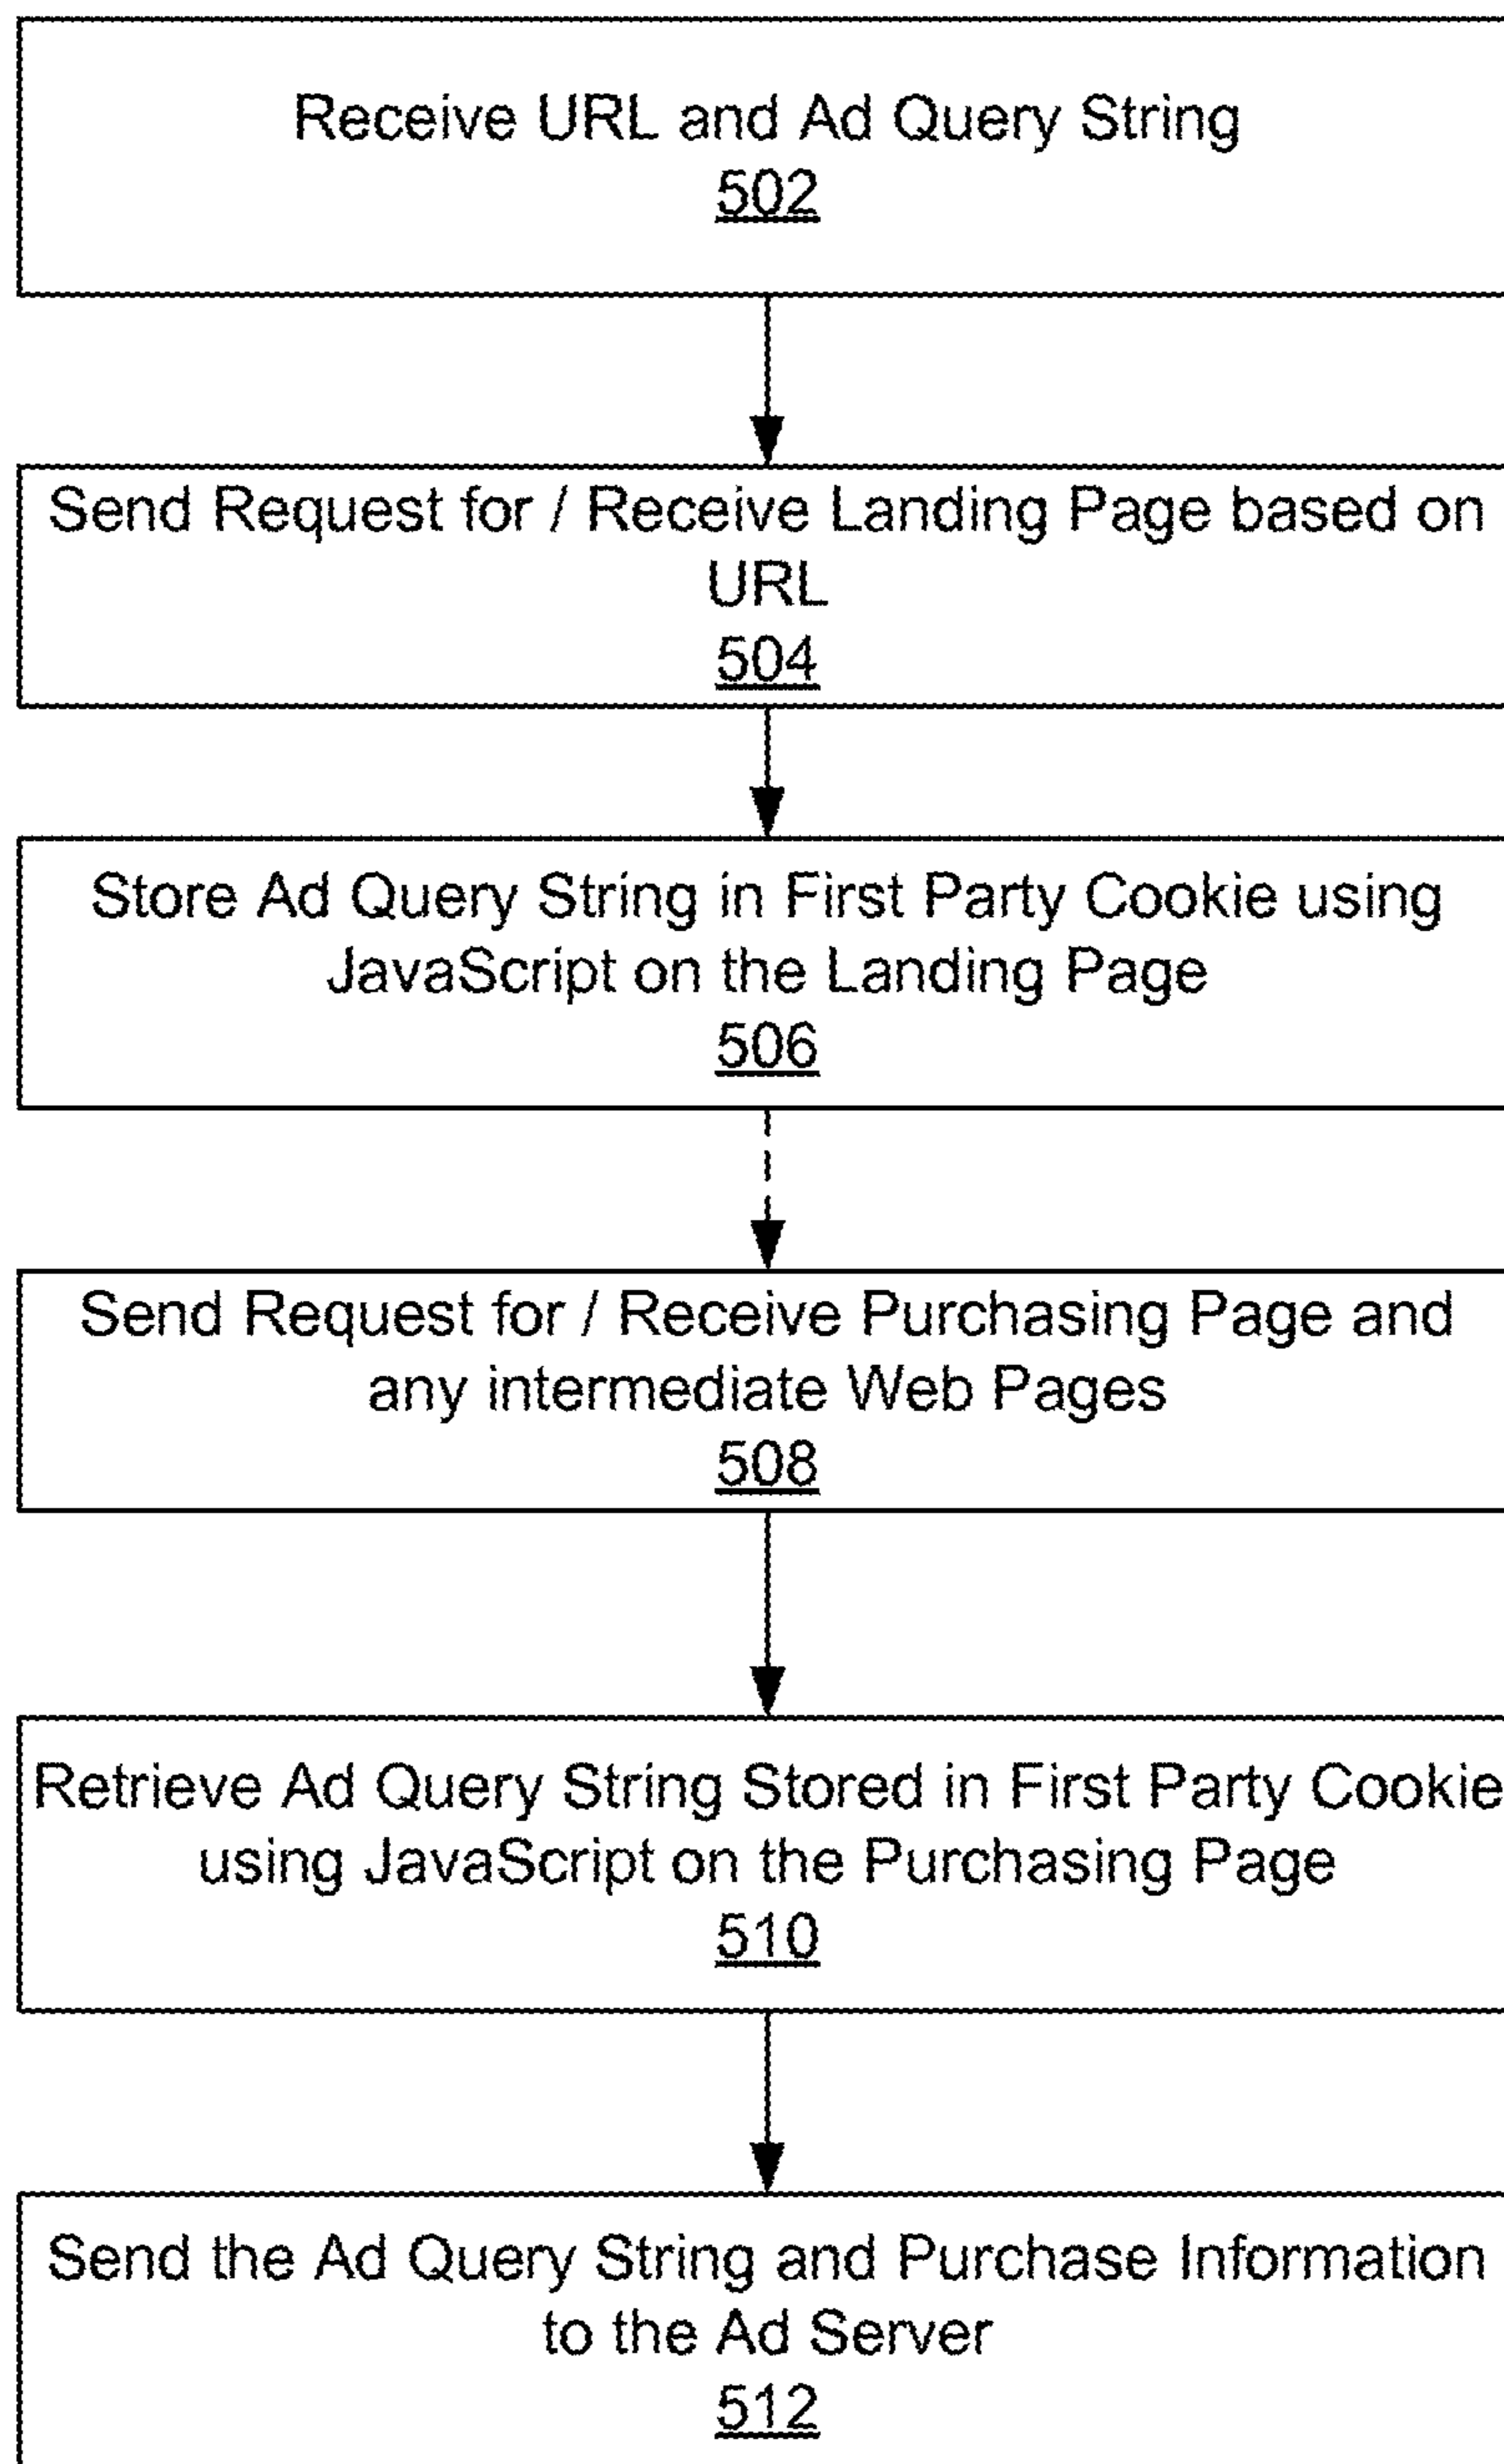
Receive URL and Ad Query String
502

Send Request for / Receive Landing Page based on URL
504

Store Ad Query String in First Party Cookie using JavaScript on the Landing Page
506

Send Request for / Receive Purchasing Page and any intermediate Web Pages
508

Retrieve Ad Query String Stored in First Party Cookie using JavaScript on the Purchasing Page
510

Send the Ad Query String and Purchase Information to the Ad Server
512